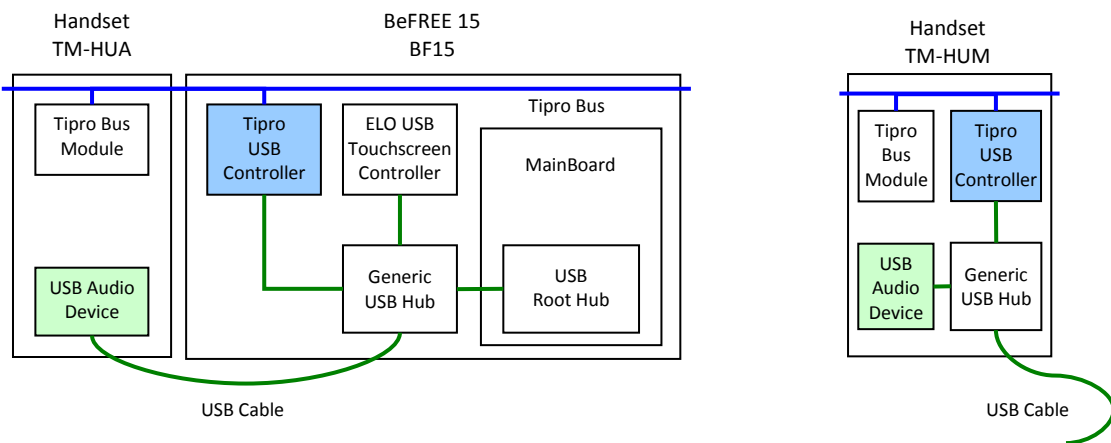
Handset
TM-HUA

BeFREE 15
BF15

Handset
TM-HUM

Tipro Bus
Module

Tipro
USB
Controller

ELO USB
Touchscreen
Controller

Tipro Bus

MainBoard

USB Audio
Device

Generic
USB Hub

USB
Root Hub

USB Cable

Tipro
Bus
Module

Tipro
USB
Controller

USB
Audio
Device

Generic
USB Hub

USB Cable